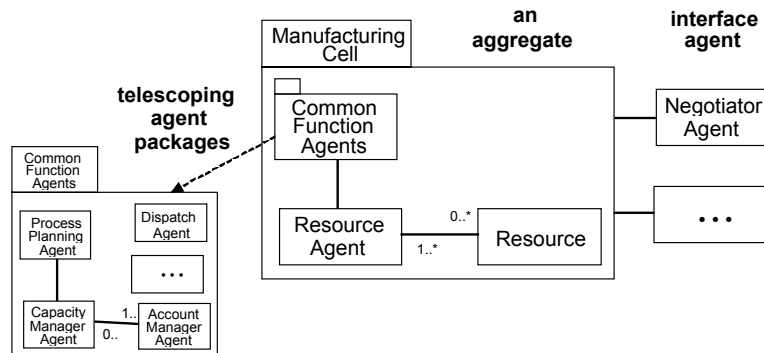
an aggregate

interface agent

Manufacturing Cell

telescoping agent packages

Common Function Agents

Negotiator Agent

Common Function Agents

Process Planning Agent

Dispatch Agent

...

Resource Agent

0..*

1..*

Resource

...

Capacity Manager Agent

1..

0..

Account Manager Agent